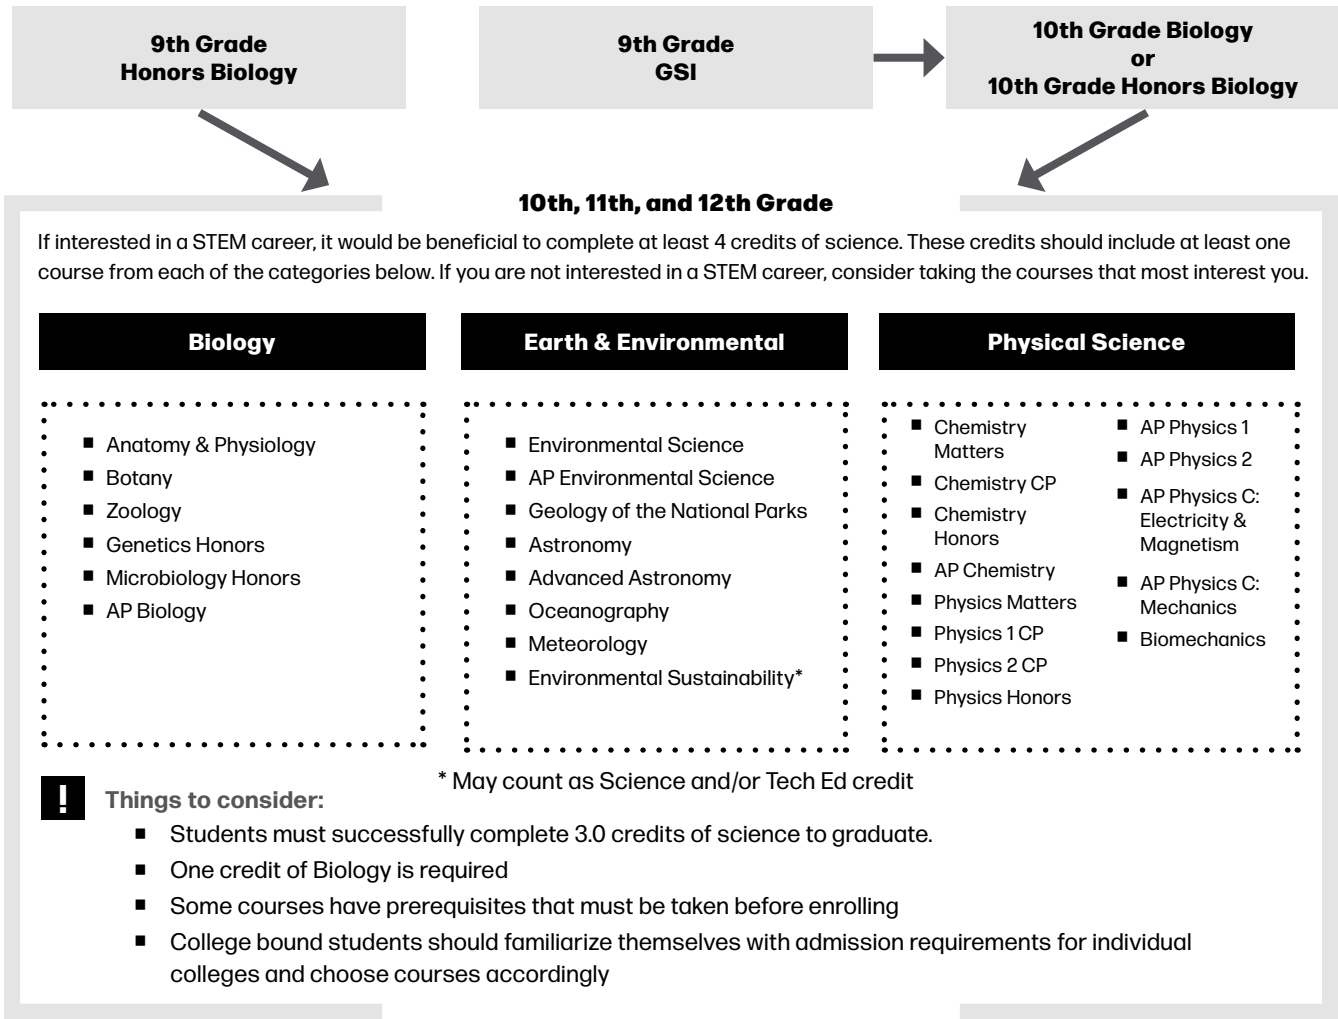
9th Grade
Honors Biology

9th Grade
GSI

10th Grade Biology
or
10th Grade Honors Biology

10th, 11th, and 12th Grade

If interested in a STEM career, it would be beneficial to complete at least 4 credits of science. These credits should include at least one course from each of the categories below. If you are not interested in a STEM career, consider taking the courses that most interest you.

Biology

- Anatomy & Physiology
- Botany
- Zoology
- Genetics Honors
- Microbiology Honors
- AP Biology

Earth & Environmental

- Environmental Science
- AP Environmental Science
- Geology of the National Parks
- Astronomy
- Advanced Astronomy
- Oceanography
- Meteorology
- Environmental Sustainability*

Physical Science

- Chemistry Matters
- Chemistry CP
- Chemistry Honors
- AP Chemistry
- Physics Matters
- Physics 1 CP
- Physics 2 CP
- Physics Honors
- AP Physics 1
- AP Physics 2
- AP Physics C: Electricity & Magnetism
- AP Physics C: Mechanics
- Biomechanics

* May count as Science and/or Tech Ed credit

!

Things to consider:

- Students must successfully complete 3.0 credits of science to graduate.
- One credit of Biology is required
- Some courses have prerequisites that must be taken before enrolling
- College bound students should familiarize themselves with admission requirements for individual colleges and choose courses accordingly